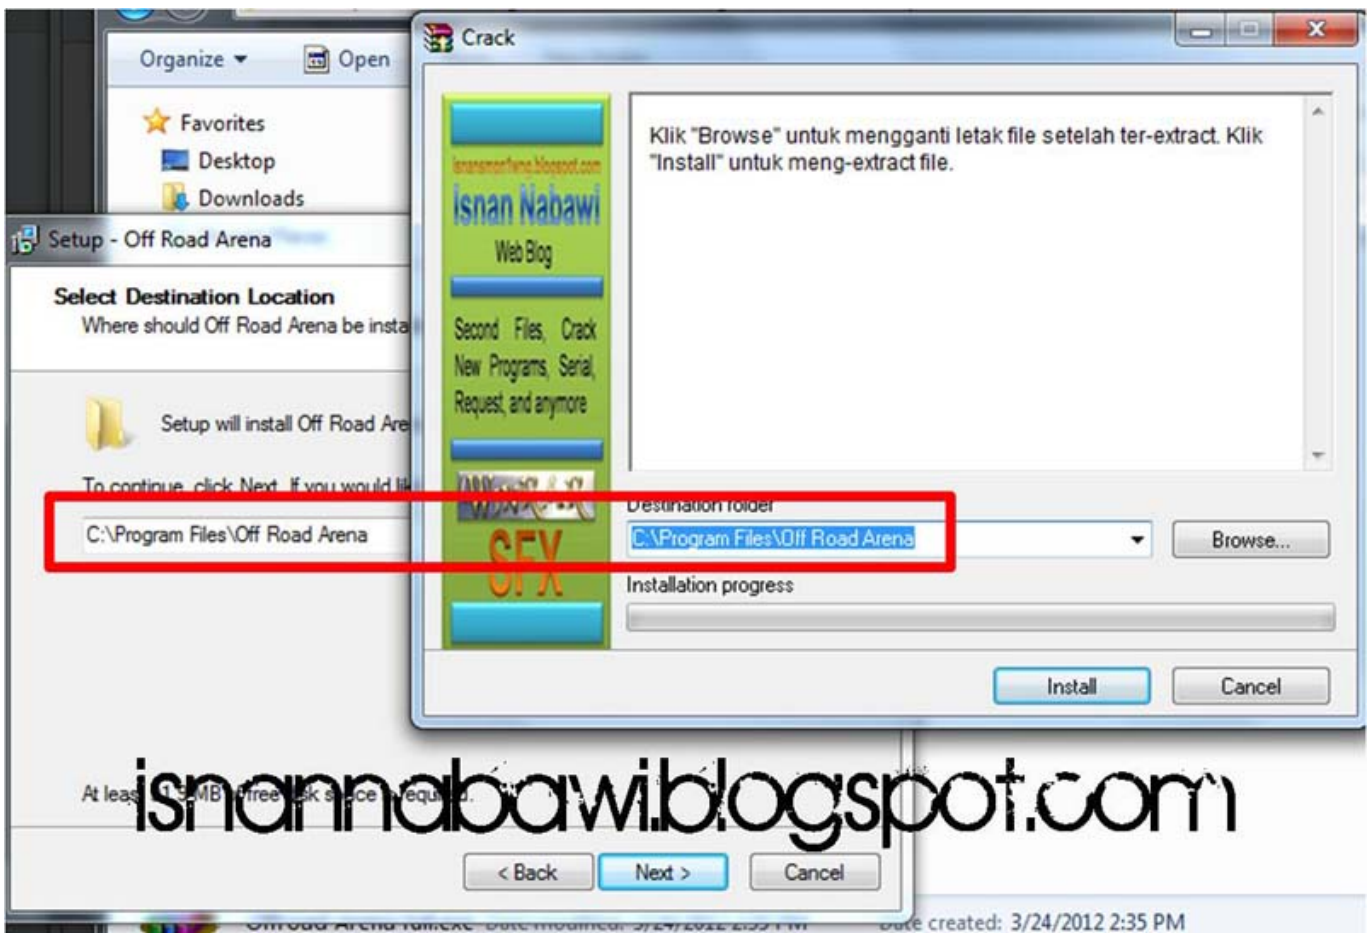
Organize ▾ Open

Favorites
Desktop
Downloads

Setup - Off Road Arena

Select Destination Location
Where should Off Road Arena be insta

Setup will install Off Road Are

To continue, click Next. If you would li

C:\Program Files\Off Road Arena

At leas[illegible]MB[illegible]free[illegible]sk s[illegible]ce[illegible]equ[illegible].

< Back Next > Cancel

Crack

isnanmorfans.blogspot.com
Isnan Nabawi
Web Blog

Second Files, Crack New Programs, Serial, Request, and anymore

WinRAR
SFX

Klik "Browse" untuk mengganti letak file setelah ter-extract. Klik "Install" untuk meng-extract file.

Destination folder
C:\Program Files\Off Road Arena
Browse...

Installation progress

Install Cancel

isnannabawi.blogspot.com

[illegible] Date modified: 3/24/2012 2:35 PM Date created: 3/24/2012 2:35 PM